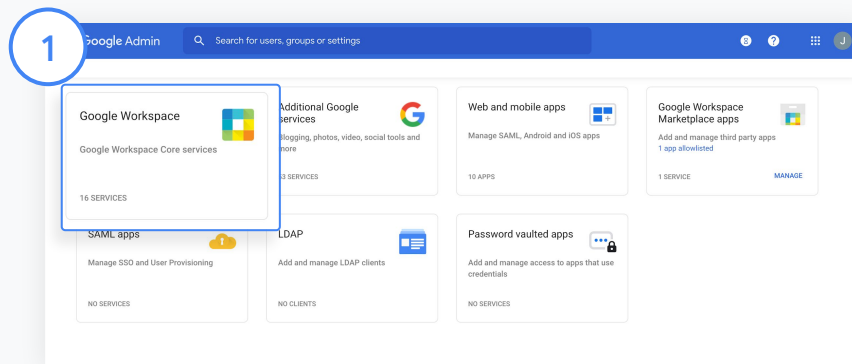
1

Google Admin

Search for users, groups or settings

8 ? J

Google Workspace
Google Workspace Core services
16 SERVICES

Additional Google services
Blogging, photos, video, social tools and more
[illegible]3 SERVICES

Web and mobile apps
Manage SAML, Android and iOS apps
10 APPS

Google Workspace Marketplace apps
Add and manage third party apps
1 app allowlisted
1 SERVICE
MANAGE

SAML apps
Manage SSO and User Provisioning
NO SERVICES

LDAP
Add and manage LDAP clients
NO CLIENTS

Password vaulted apps
Add and manage access to apps that use credentials
NO SERVICES